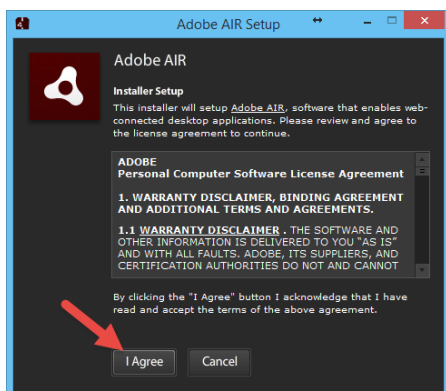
Adobe AIR Setup

Adobe AIR

Installer Setup

This installer will setup Adobe AIR, software that enables web-connected desktop applications. Please review and agree to the license agreement to continue.

ADOBE
Personal Computer Software License Agreement

1. WARRANTY DISCLAIMER, BINDING AGREEMENT AND ADDITIONAL TERMS AND AGREEMENTS.

1.1 WARRANTY DISCLAIMER . THE SOFTWARE AND OTHER INFORMATION IS DELIVERED TO YOU "AS IS" AND WITH ALL FAULTS. ADOBE, ITS SUPPLIERS, AND CERTIFICATION AUTHORITIES DO NOT AND CANNOT

By clicking the "I Agree" button I acknowledge that I have read and accept the terms of the above agreement.

I Agree

Cancel